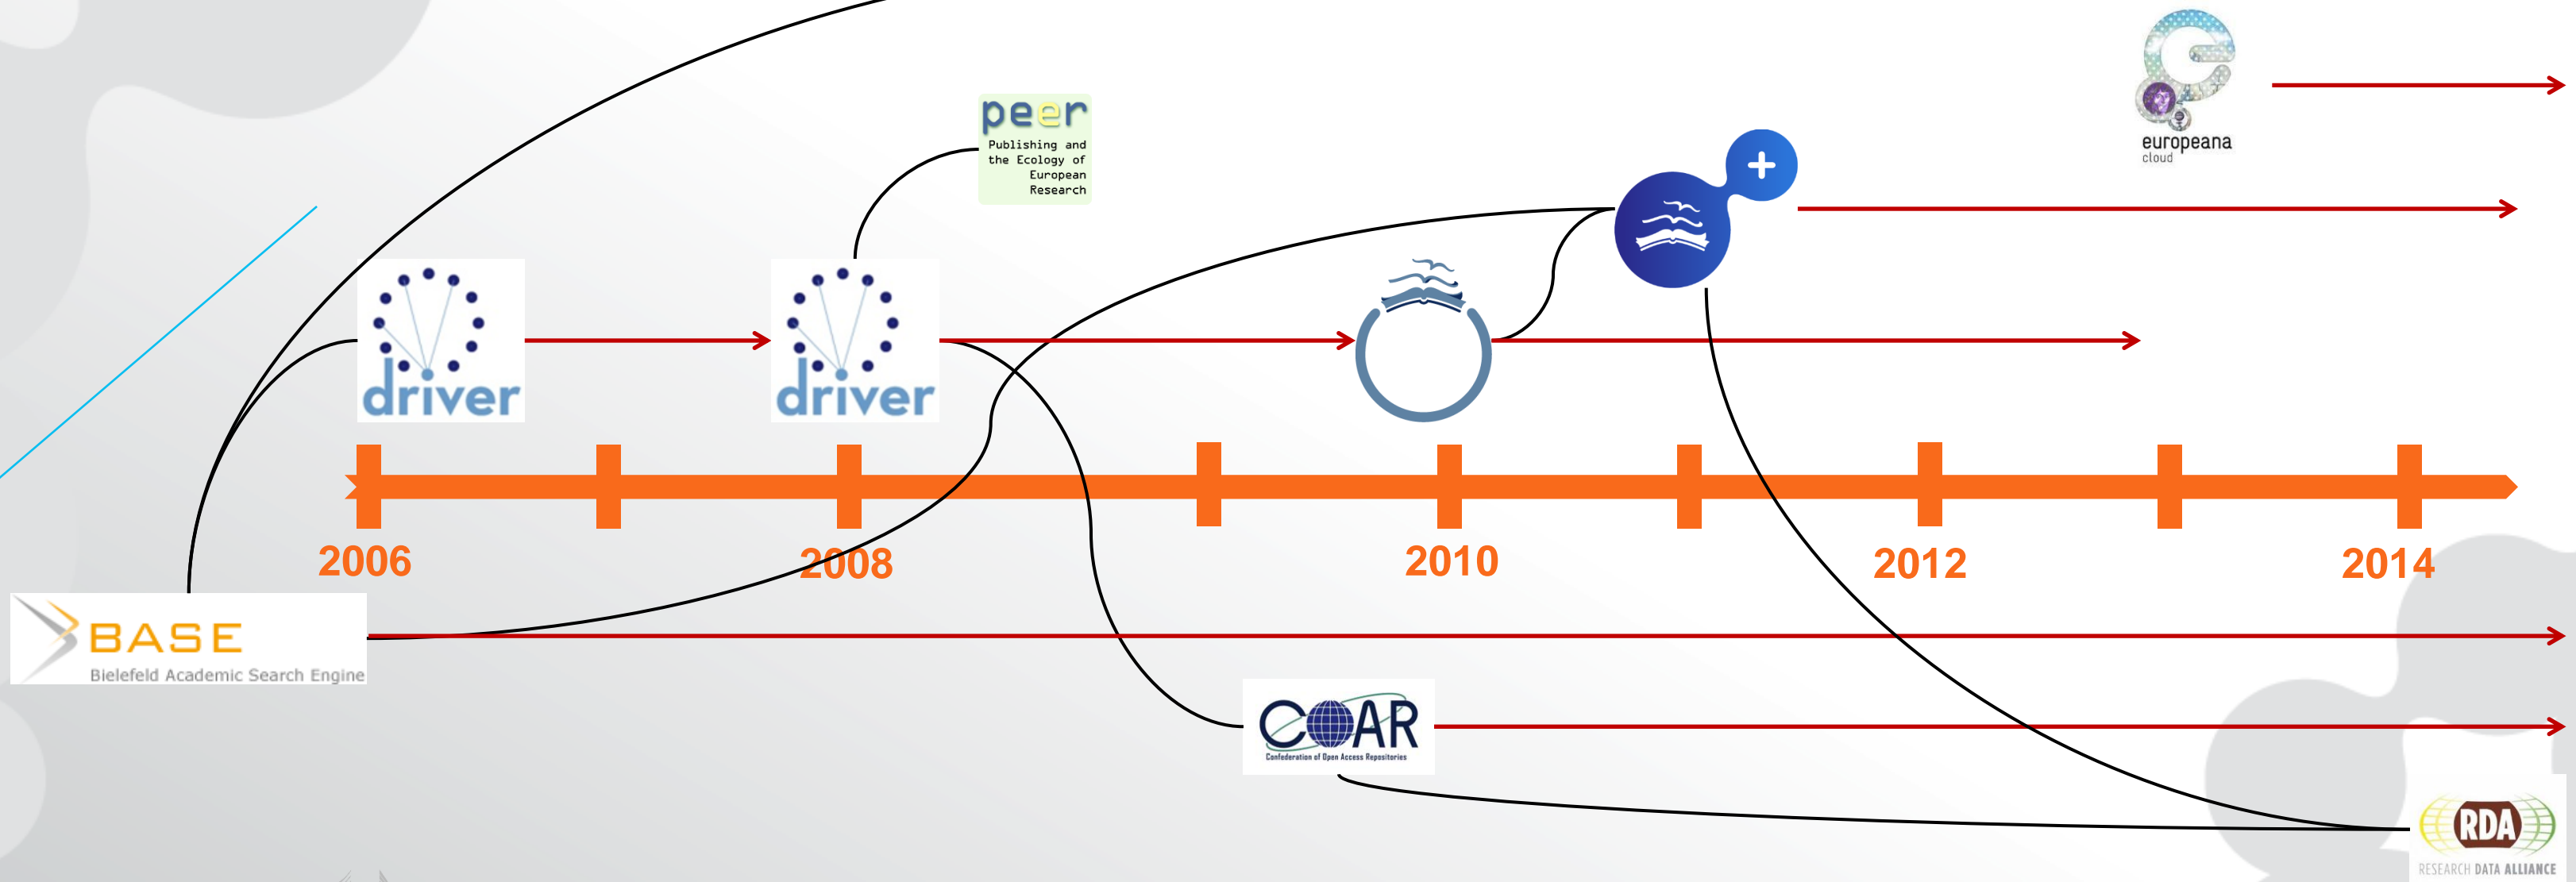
peer
Publishing and the Ecology of European Research

europeana
cloud

driver

driver

2006

2008

2010

2012

2014

BASE
Bielefeld Academic Search Engine

COAR
Confederation of Open Access Repositories

RDA
RESEARCH DATA ALLIANCE